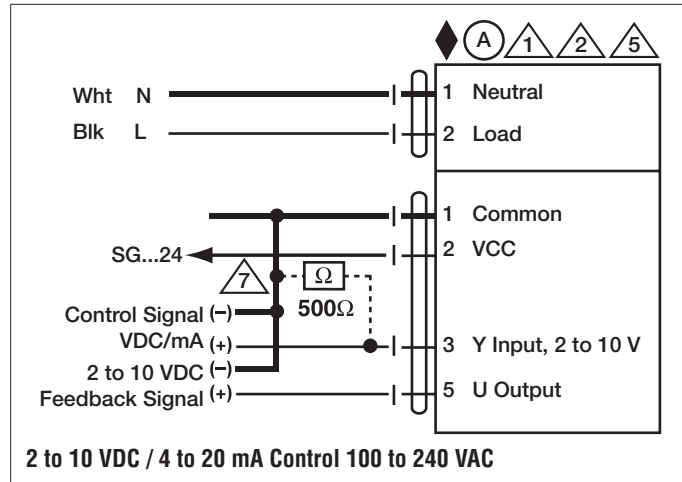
A 1 2 5

Wht N
Blk L

1 Neutral
2 Load

SG...24

7

$\Omega$
500$\Omega$

Control Signal (–)
VDC/mA (+)
2 to 10 VDC (–)
Feedback Signal (+)

1 Common
2 VCC
3 Y Input, 2 to 10 V
5 U Output

2 to 10 VDC / 4 to 20 mA Control 100 to 240 VAC